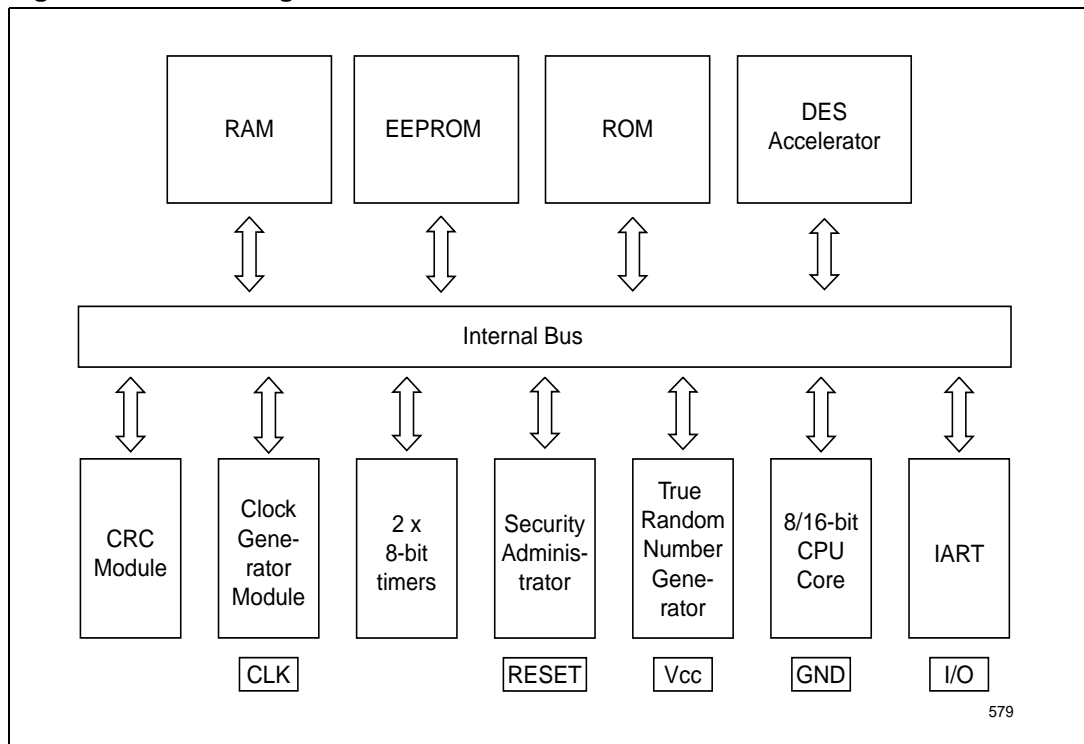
RAM

EEPROM

ROM

DES Accelerator

Internal Bus

CRC Module

Clock Generator Module

2 x 8-bit timers

Security Administrator

True Random Number Generator

8/16-bit CPU Core

IART

CLK

RESET

Vcc

GND

I/O

579